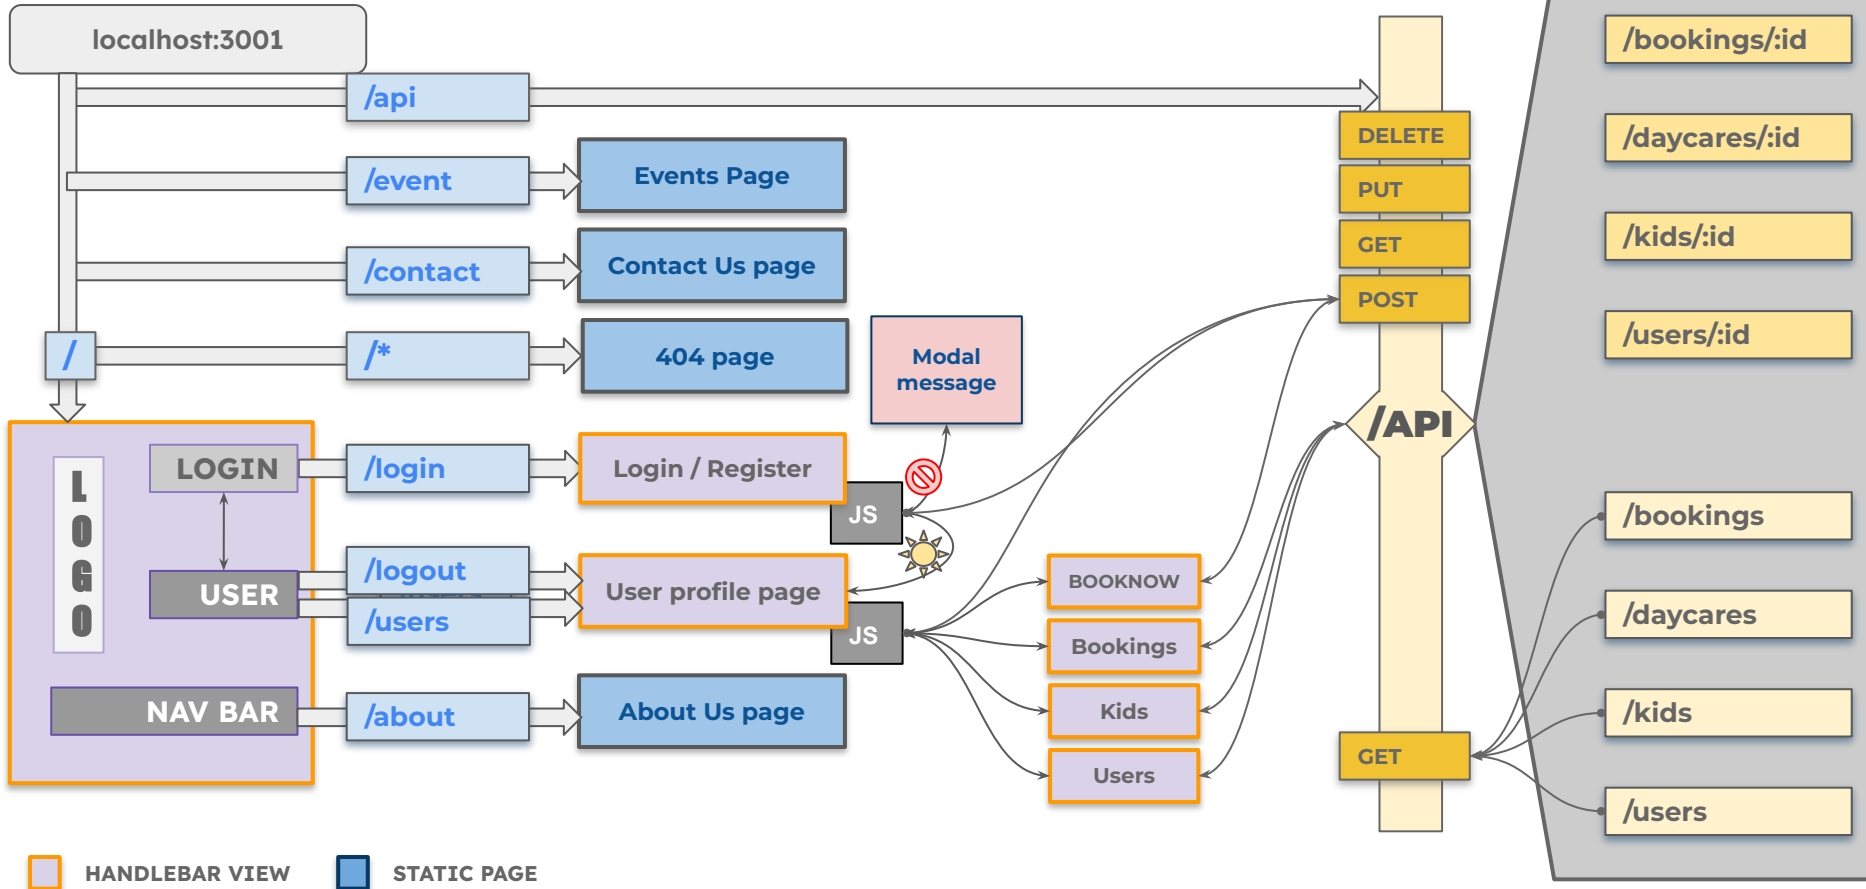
localhost:3001

/api

/event

Events Page

/contact

Contact Us page

/

/*

404 page

Modal message

LOGO

LOGIN

/login

Login / Register

JS

USER

/logout

/users

User profile page

JS

NAV BAR

/about

About Us page

BOOKNOW

Bookings

Kids

Users

DELETE

PUT

GET

POST

/API

GET

/bookings/:id

/daycares/:id

/kids/:id

/users/:id

/bookings

/daycares

/kids

/users

HANDLEBAR VIEW

STATIC PAGE